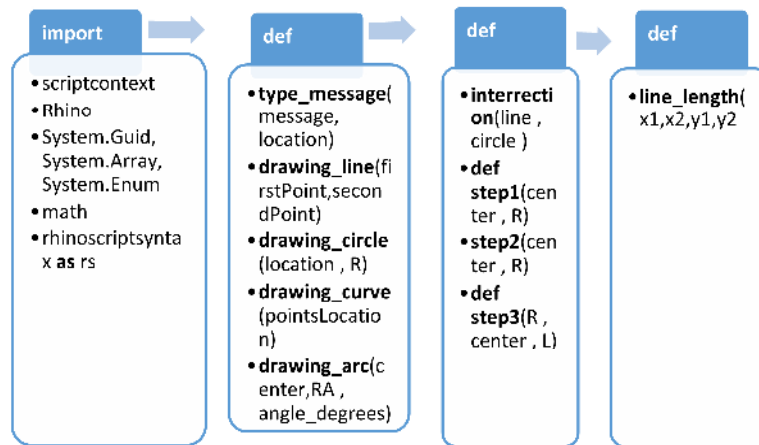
import

• scriptcontext
• Rhino
• System.Guid, System.Array, System.Enum
• math
• rhinoscriptsyntax as rs

def

• type_message( message, location)
• drawing_line(firstPoint,secondPoint)
• drawing_circle (location , R)
• drawing_curve (pointsLocation)
• drawing_arc(center,RA , angle_degrees)

def

• interrection(line , circle )
• def step1(center , R)
• step2(center , R)
• def step3(R , center , L)

def

• line_length( x1,x2,y1,y2